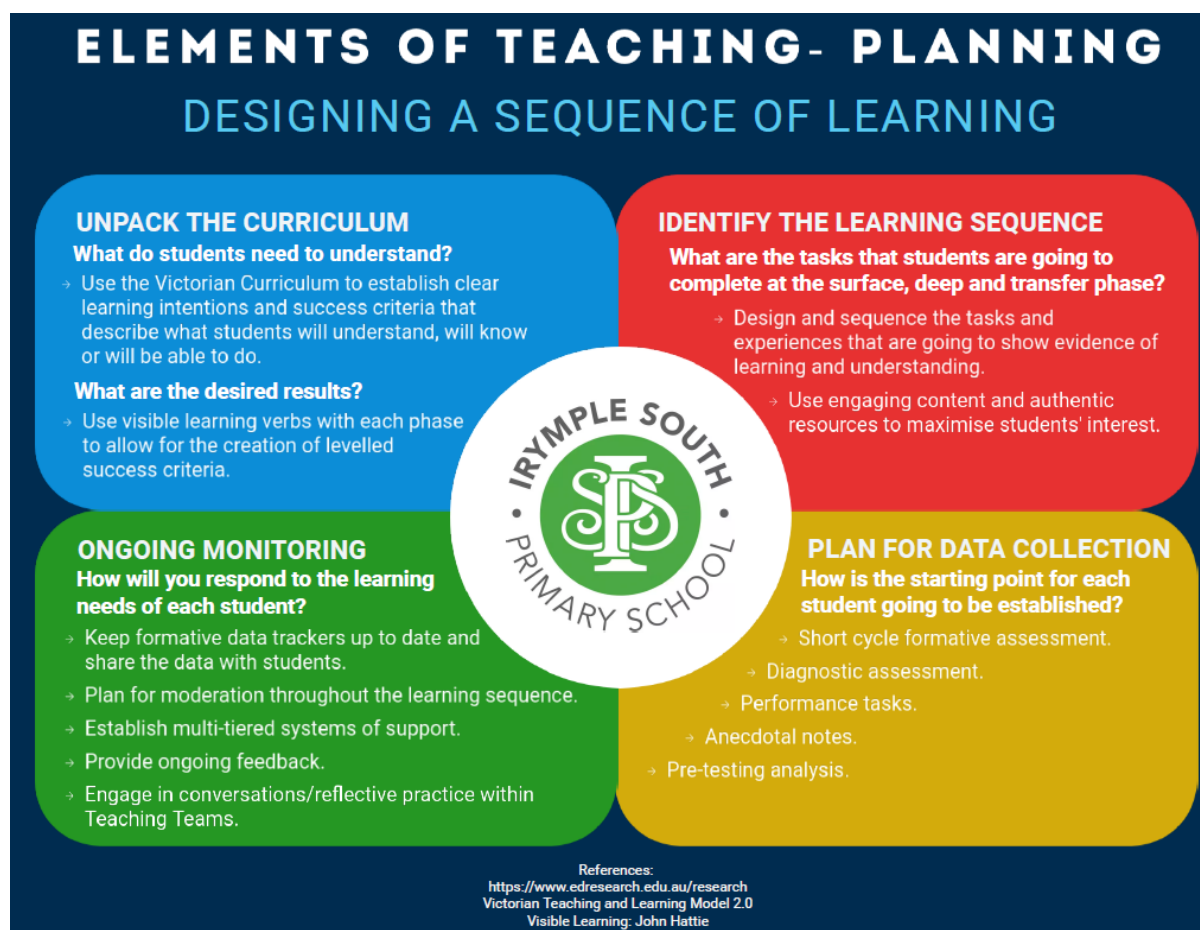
ELEMENTS OF TEACHING- PLANNING

DESIGNING A SEQUENCE OF LEARNING

UNPACK THE CURRICULUM

What do students need to understand?

→ Use the Victorian Curriculum to establish clear learning intentions and success criteria that describe what students will understand, will know or will be able to do.

What are the desired results?

→ Use visible learning verbs with each phase to allow for the creation of levelled success criteria.

IDENTIFY THE LEARNING SEQUENCE

What are the tasks that students are going to complete at the surface, deep and transfer phase?

→ Design and sequence the tasks and experiences that are going to show evidence of learning and understanding.

→ Use engaging content and authentic resources to maximise students' interest.

IRYMPLE SOUTH

ISPS

PRIMARY SCHOOL

ONGOING MONITORING

How will you respond to the learning needs of each student?

→ Keep formative data trackers up to date and share the data with students.

→ Plan for moderation throughout the learning sequence.

→ Establish multi-tiered systems of support.

→ Provide ongoing feedback.

→ Engage in conversations/reflective practice within Teaching Teams.

PLAN FOR DATA COLLECTION

How is the starting point for each student going to be established?

→ Short cycle formative assessment.

→ Diagnostic assessment.

→ Performance tasks.

→ Anecdotal notes.

→ Pre-testing analysis.

References:
https://www.edresearch.edu.au/research
Victorian Teaching and Learning Model 2.0
Visible Learning: John Hattie